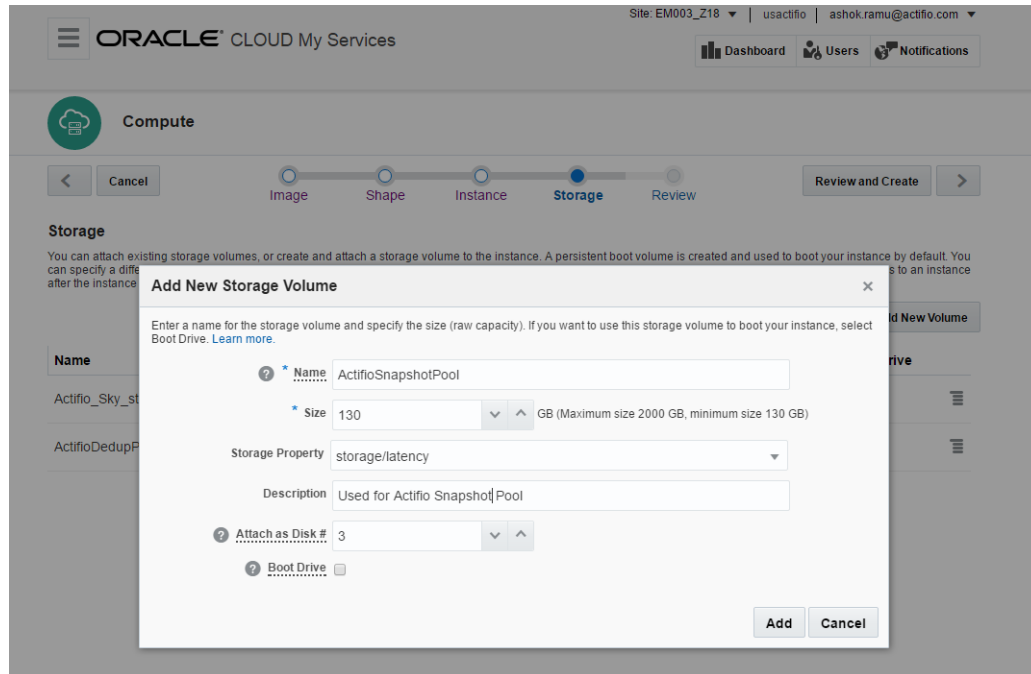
Site: EM003_Z18 ▼ | usactifio | ashok.ramu@actifio.com ▼

ORACLE CLOUD My Services

Dashboard Users Notifications

Compute

Cancel

Image Shape Instance Storage Review

Review and Create

Storage

You can attach existing storage volumes, or create and attach a storage volume to the instance. A persistent boot volume is created and used to boot your instance by default. You can specify a diffe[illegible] s to an instance after the instance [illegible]

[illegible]d New Volume

Name

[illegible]rive

Actifio_Sky_st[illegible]

ActifioDedupP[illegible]

Add New Storage Volume

Enter a name for the storage volume and specify the size (raw capacity). If you want to use this storage volume to boot your instance, select Boot Drive. Learn more.

* Name ActifioSnapshotPool

* Size 130 GB (Maximum size 2000 GB, minimum size 130 GB)

Storage Property storage/latency

Description Used for Actifio Snapshot Pool

Attach as Disk # 3

Boot Drive

Add Cancel